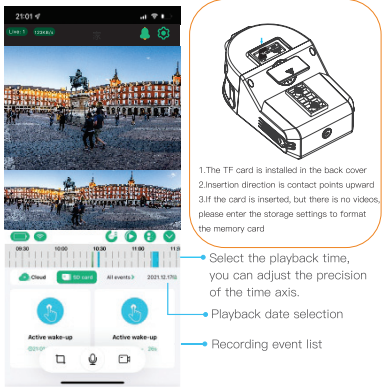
21:01

Live: 1

1.The TF card is installed in the back cover
2.Insertion direction is contact points upward
3.If the card is inserted, but there is no videos, please enter the storage settings to format the memory card

09:30 10:00 10:30 11:00 11:3

Cloud TF card All events 2021.12.17

Active wake-up
Active wake-up

Select the playback time, you can adjust the precision of the time axis.

Playback date selection

Recording event list